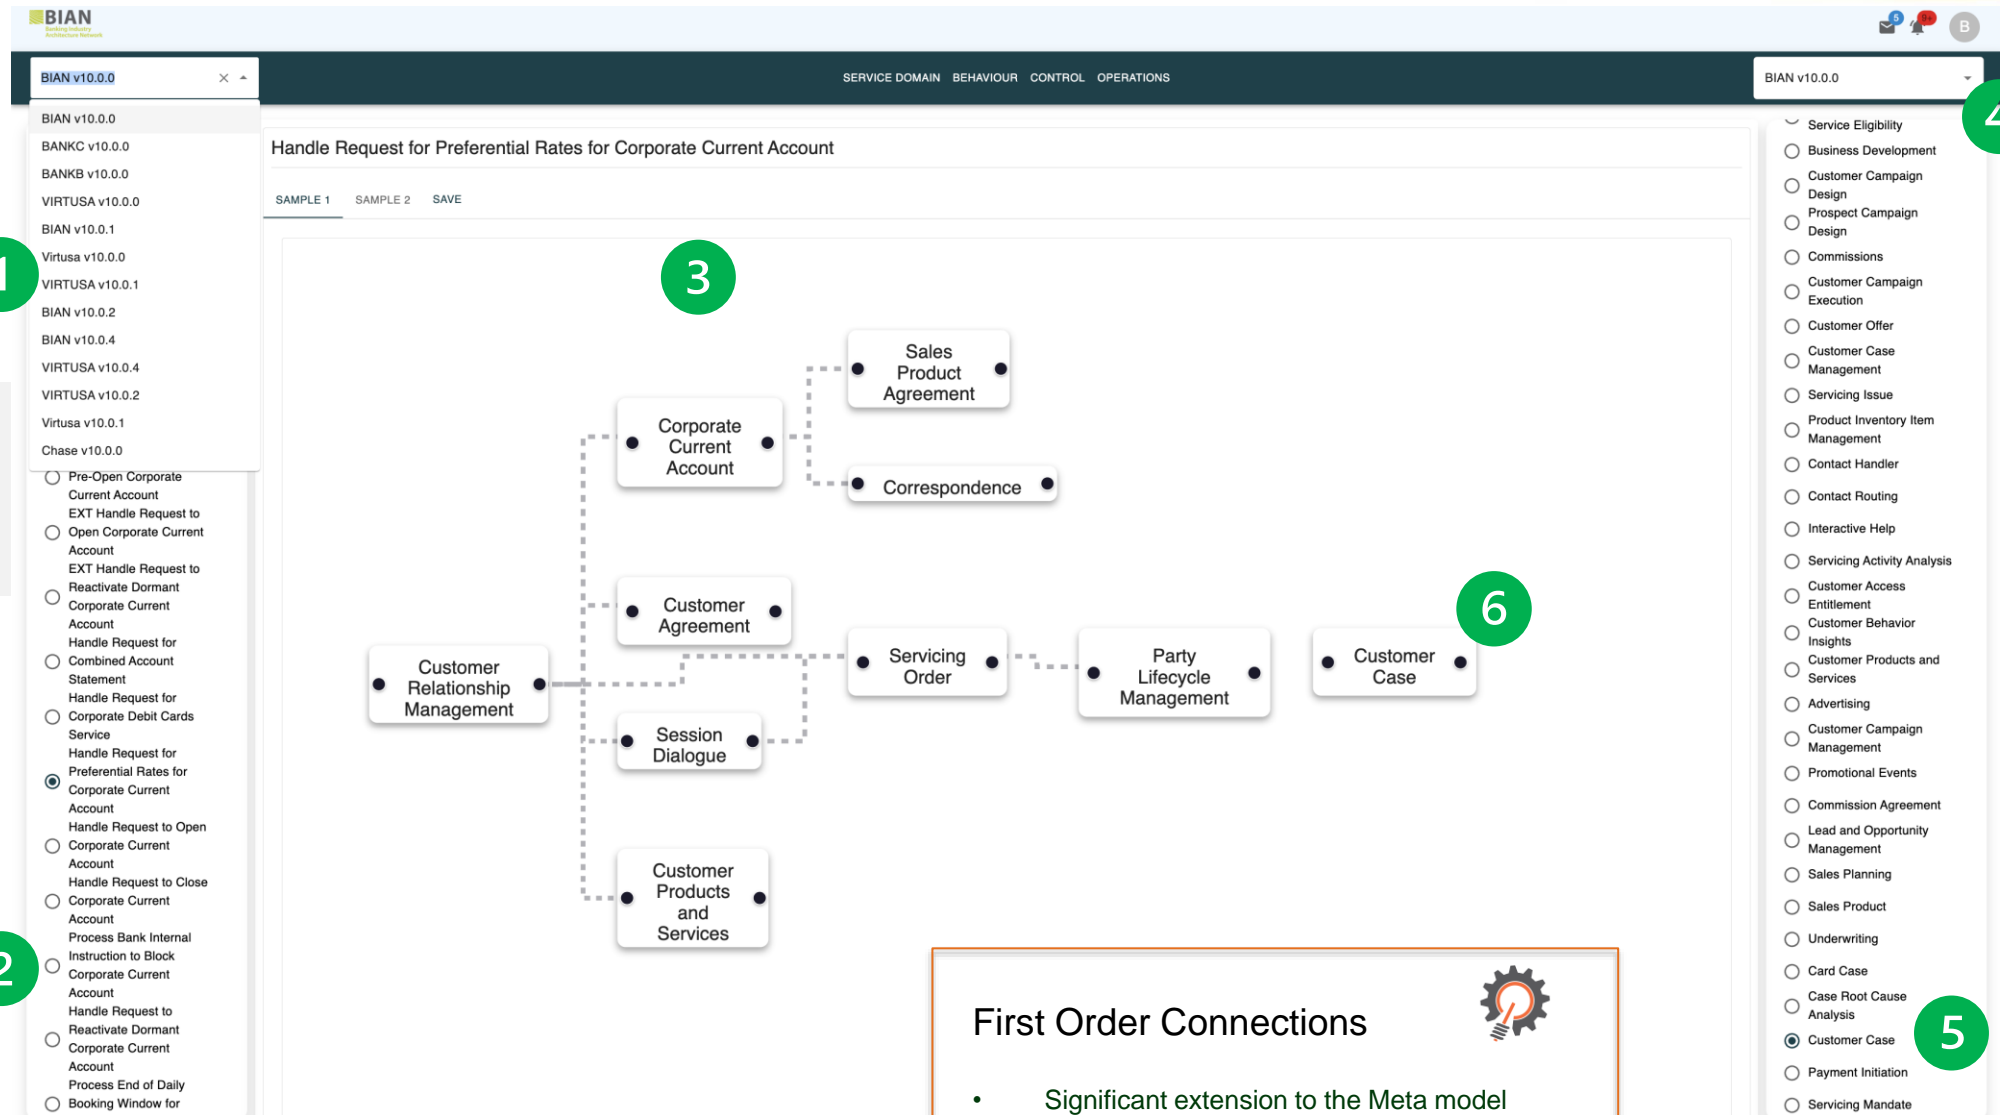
BIAN
Banking Industry Architecture Network

5 9+ B

BIAN v10.0.0 ×

SERVICE DOMAIN BEHAVIOUR CONTROL OPERATIONS

BIAN v10.0.0

BIAN v10.0.0
BANKC v10.0.0
BANKB v10.0.0
VIRTUSA v10.0.0
BIAN v10.0.1
Virtusa v10.0.0
VIRTUSA v10.0.1
BIAN v10.0.2
BIAN v10.0.4
VIRTUSA v10.0.4
VIRTUSA v10.0.2
Virtusa v10.0.1
Chase v10.0.0

1

Pre-Open Corporate Current Account
EXT Handle Request to Open Corporate Current Account
EXT Handle Request to Reactivate Dormant Corporate Current Account
Handle Request for Combined Account Statement
Handle Request for Corporate Debit Cards Service
Handle Request for Preferential Rates for Corporate Current Account
Handle Request to Open Corporate Current Account
Handle Request to Close Corporate Current Account
Process Bank Internal Instruction to Block Corporate Current Account
Handle Request to Reactivate Dormant Corporate Current Account
Process End of Daily Booking Window for

2

Handle Request for Preferential Rates for Corporate Current Account

SAMPLE 1 SAMPLE 2 SAVE

3

Sales Product Agreement
Corporate Current Account
Correspondence
Customer Agreement
Customer Relationship Management
Servicing Order
Party Lifecycle Management
Customer Case
Session Dialogue
Customer Products and Services

6

First Order Connections

• Significant extension to the Meta model

4

Service Eligibility
Business Development
Customer Campaign Design
Prospect Campaign Design
Commissions
Customer Campaign Execution
Customer Offer
Customer Case Management
Servicing Issue
Product Inventory Item Management
Contact Handler
Contact Routing
Interactive Help
Servicing Activity Analysis
Customer Access Entitlement
Customer Behavior Insights
Customer Products and Services
Advertising
Customer Campaign Management
Promotional Events
Commission Agreement
Lead and Opportunity Management
Sales Planning
Sales Product
Underwriting
Card Case
Case Root Cause Analysis
Customer Case
Payment Initiation
Servicing Mandate

5